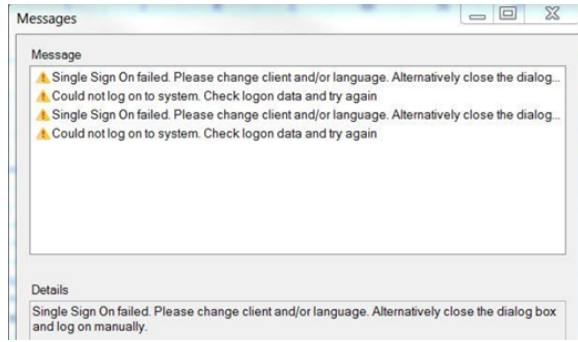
Messages

Message

Single Sign On failed. Please change client and/or language. Alternatively close the dialog...
Could not log on to system. Check logon data and try again
Single Sign On failed. Please change client and/or language. Alternatively close the dialog...
Could not log on to system. Check logon data and try again

Details

Single Sign On failed. Please change client and/or language. Alternatively close the dialog box and log on manually.